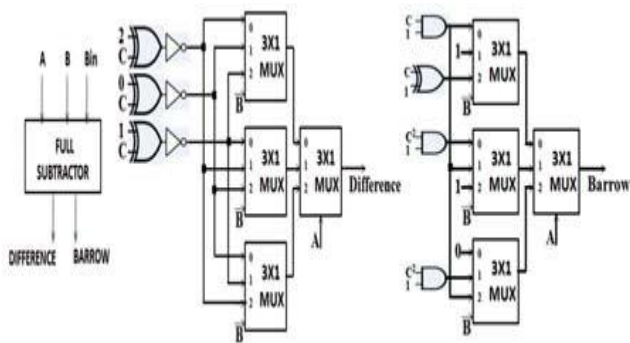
A B Bin

FULL SUBTRACTOR

DIFFERENCE BARROW

2
C
0
C
1
C

0
1
2
3X1
MUX
B

0
1
2
3X1
MUX
B

0
1
2
3X1
MUX
B

0
1
2
3X1
MUX
A
Difference

C
1
C
1
C
1
C
1

1
0
1
2
3X1
MUX
B

0
1
2
3X1
MUX
1
B

0
0
1
2
3X1
MUX
B

0
1
2
3X1
MUX
A
Barrow